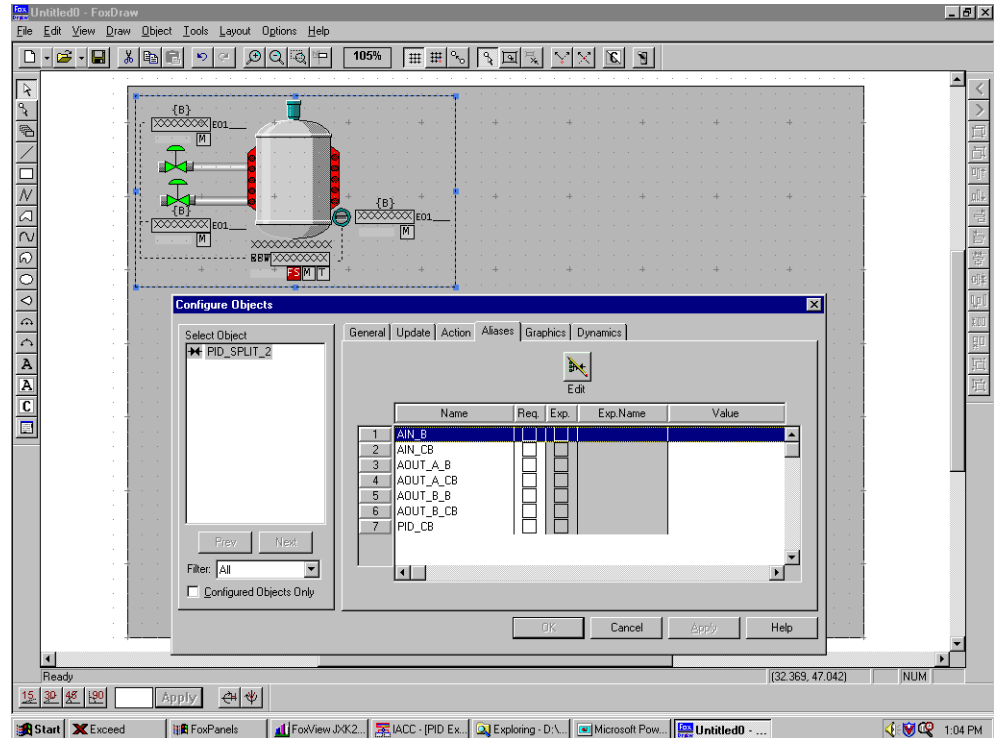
Untitled0 - FoxDraw

File Edit View Draw Object Tools Layout Options Help

105%

{B}
XXXXXXXX E01
M

{B}
XXXXXXXX E01
M

{B}
XXXXXXXX E01
M

XXXXXXXXX
BBB XXXXXXXX
FS M T

Configure Objects

Select Object
PID_SPLIT_2

Prev Next

Filter: All

Configured Objects Only

General Update Action Aliases Graphics Dynamics

Edit

| | Name | Req. | Exp. | Exp.Name | Value |
|---|---|---|---|---|---|
| 1 | AIN_B | | | | |
| 2 | AIN_CB | | | | |
| 3 | AOUT_A_B | | | | |
| 4 | AOUT_A_CB | | | | |
| 5 | AOUT_B_B | | | | |
| 6 | AOUT_B_CB | | | | |
| 7 | PID_CB | | | | |

OK Cancel Apply Help

Ready (32.369, 47.042) NUM

15 30 45 90 Apply

Start Exceed FoxPanels FoxView JXK2... IACC - [PID Ex... Exploring - D:\... Microsoft Pow... Untitled0 - ... 1:04 PM